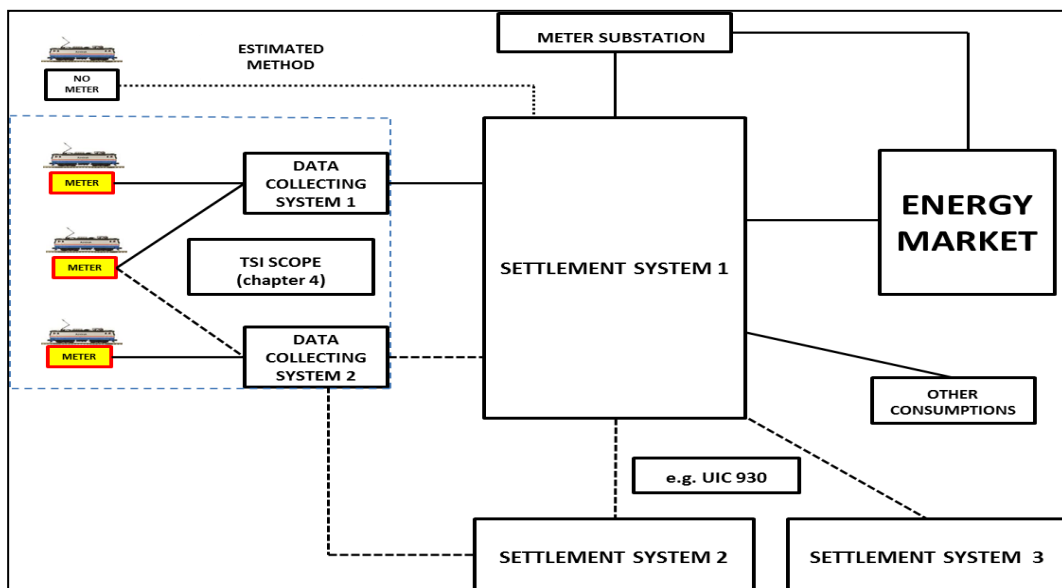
ESTIMATED METHOD

NO METER

METER SUBSTATION

METER

DATA COLLECTING SYSTEM 1

METER

TSI SCOPE (chapter 4)

SETTLEMENT SYSTEM 1

ENERGY MARKET

METER

DATA COLLECTING SYSTEM 2

OTHER CONSUMPTIONS

e.g. UIC 930

SETTLEMENT SYSTEM 2

SETTLEMENT SYSTEM 3